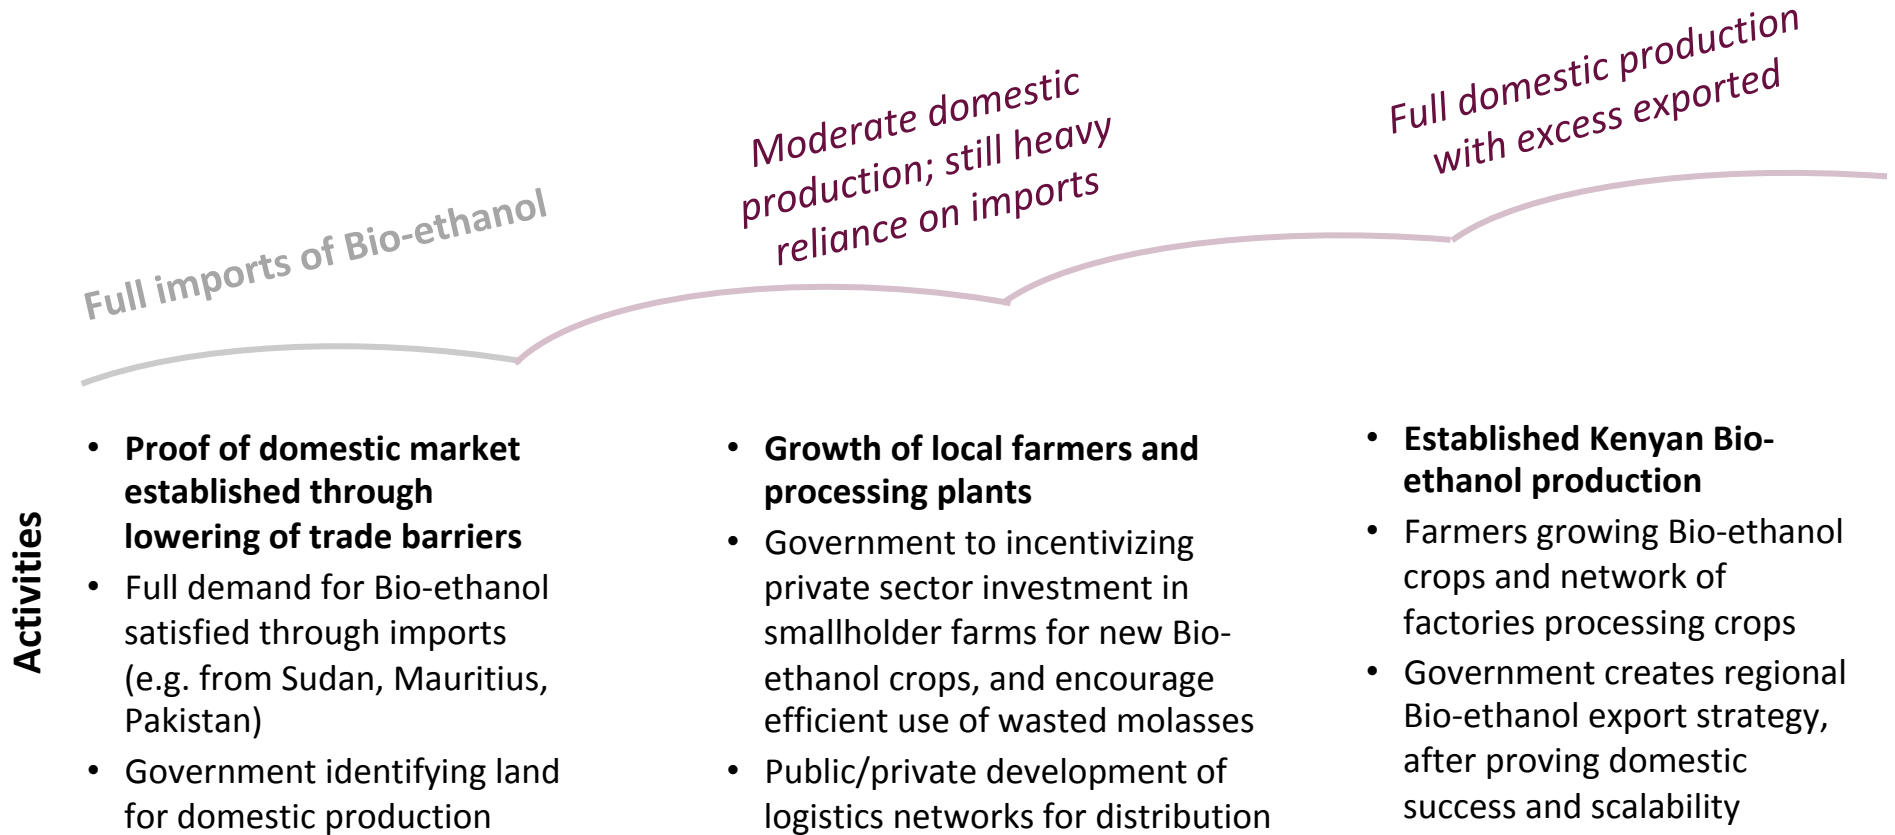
Full imports of Bio-ethanol

Moderate domestic production; still heavy reliance on imports

Full domestic production with excess exported

Activities

• **Proof of domestic market established through lowering of trade barriers**
• Full demand for Bio-ethanol satisfied through imports (e.g. from Sudan, Mauritius, Pakistan)
• Government identifying land for domestic production

• **Growth of local farmers and processing plants**
• Government to incentivizing private sector investment in smallholder farms for new Bio-ethanol crops, and encourage efficient use of wasted molasses
• Public/private development of logistics networks for distribution

• **Established Kenyan Bio-ethanol production**
• Farmers growing Bio-ethanol crops and network of factories processing crops
• Government creates regional Bio-ethanol export strategy, after proving domestic success and scalability